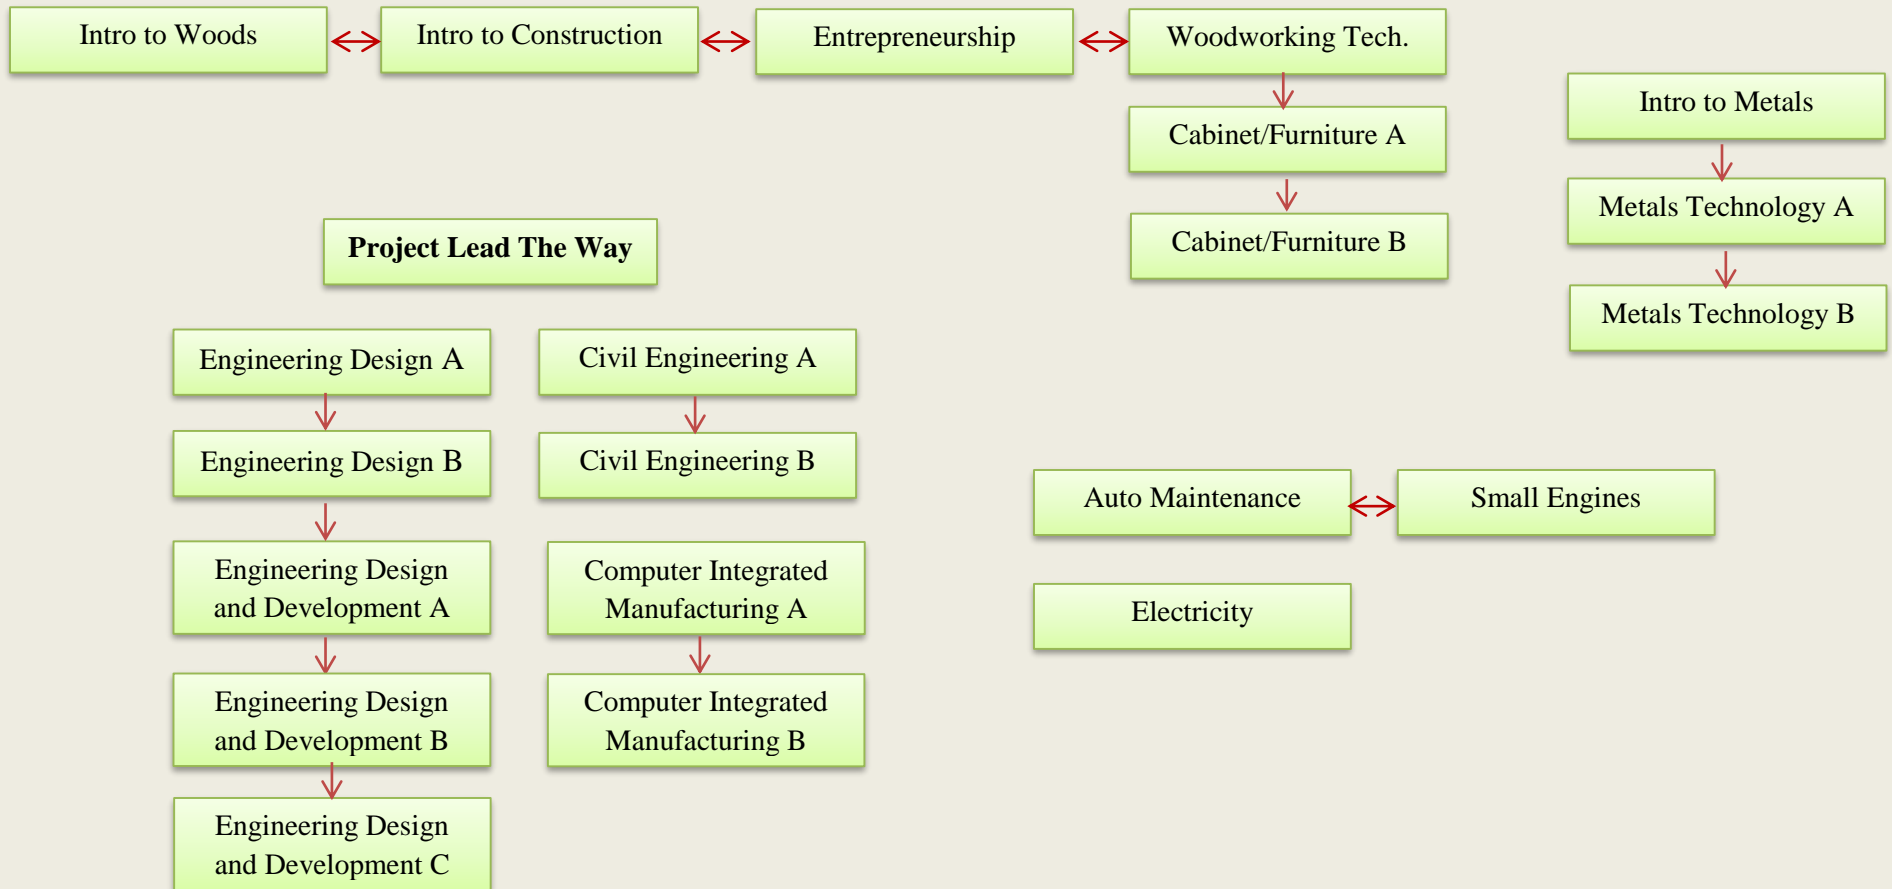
Intro to Woods

Intro to Construction

Entrepreneurship

Woodworking Tech.

Cabinet/Furniture A

Cabinet/Furniture B

Intro to Metals

Metals Technology A

Metals Technology B

**Project Lead The Way**

Engineering Design A

Engineering Design B

Engineering Design and Development A

Engineering Design and Development B

Engineering Design and Development C

Civil Engineering A

Civil Engineering B

Computer Integrated Manufacturing A

Computer Integrated Manufacturing B

Auto Maintenance

Small Engines

Electricity